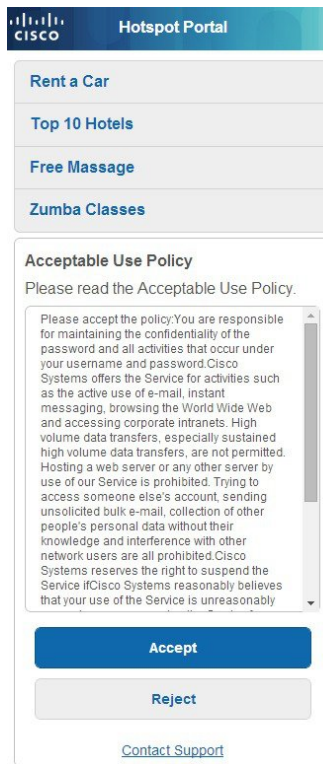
CISCO Hotspot Portal

Rent a Car

Top 10 Hotels

Free Massage

Zumba Classes

Acceptable Use Policy

Please read the Acceptable Use Policy.

Please accept the policy:You are responsible for maintaining the confidentiality of the password and all activities that occur under your username and password.Cisco Systems offers the Service for activities such as the active use of e-mail, instant messaging, browsing the World Wide Web and accessing corporate intranets. High volume data transfers, especially sustained high volume data transfers, are not permitted. Hosting a web server or any other server by use of our Service is prohibited. Trying to access someone else's account, sending unsolicited bulk e-mail, collection of other people's personal data without their knowledge and interference with other network users are all prohibited.Cisco Systems reserves the right to suspend the Service ifCisco Systems reasonably believes that your use of the Service is unreasonably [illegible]

Accept

Reject

Contact Support